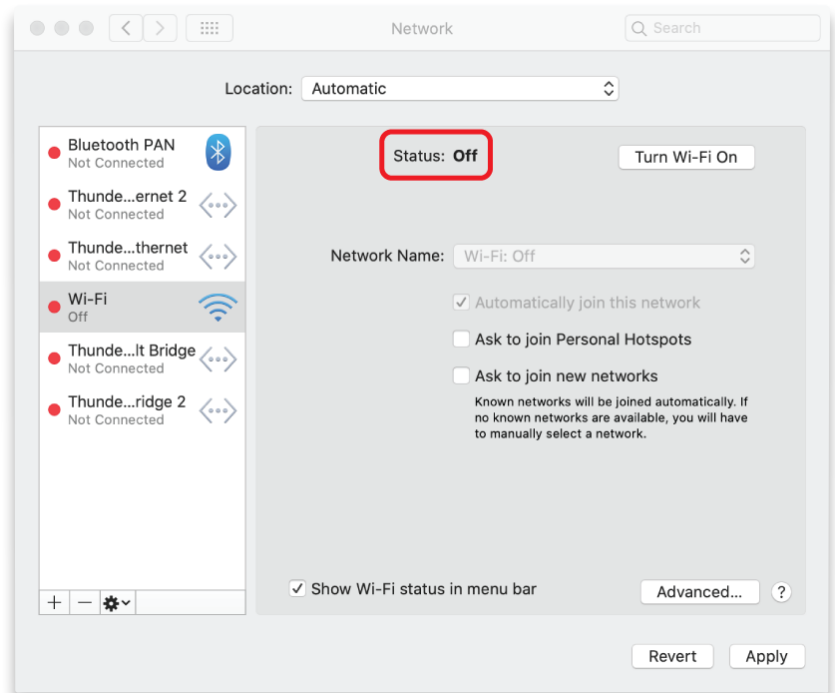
Network

Search

Location: Automatic

Bluetooth PAN
Not Connected

Thunde...ernet 2
Not Connected

Thunde...thernet
Not Connected

Wi-Fi
Off

Thunde...lt Bridge
Not Connected

Thunde...ridge 2
Not Connected

+ −

Status: Off

Turn Wi-Fi On

Network Name: Wi-Fi: Off

Automatically join this network

Ask to join Personal Hotspots

Ask to join new networks

Known networks will be joined automatically. If no known networks are available, you will have to manually select a network.

Show Wi-Fi status in menu bar

Advanced...

?

Revert

Apply